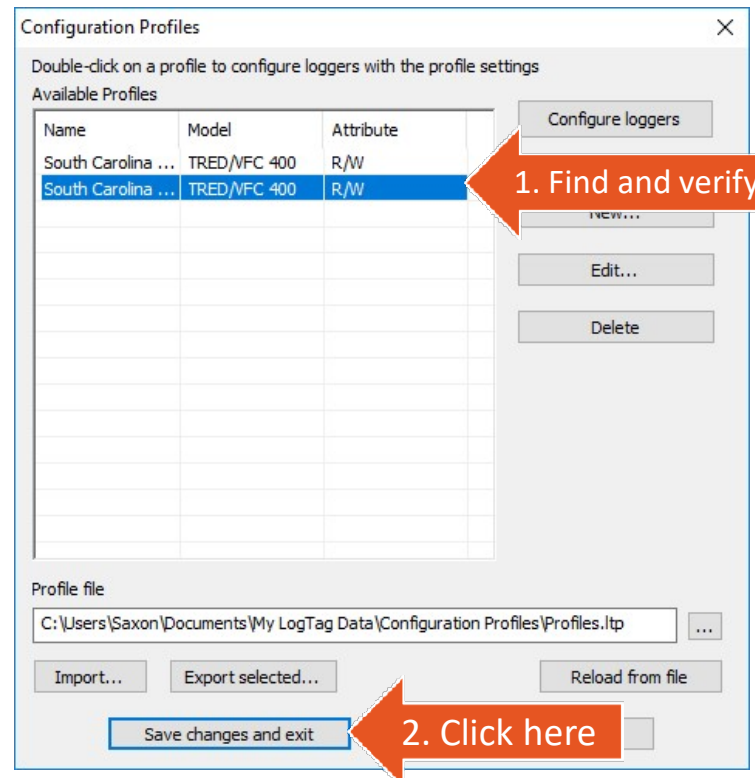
Configuration Profiles

Double-click on a profile to configure loggers with the profile settings

Available Profiles

| Name | Model | Attribute |
|---|---|---|
| South Carolina ... | TRED/VFC 400 | R/W |
| South Carolina ... | TRED/VFC 400 | R/W |

Configure loggers

1. Find and verify

New...

Edit...

Delete

Profile file

C:\Users\Saxon\Documents\My LogTag Data\Configuration Profiles\Profiles.ltp

...

Import...

Export selected...

Reload from file

Save changes and exit

2. Click here